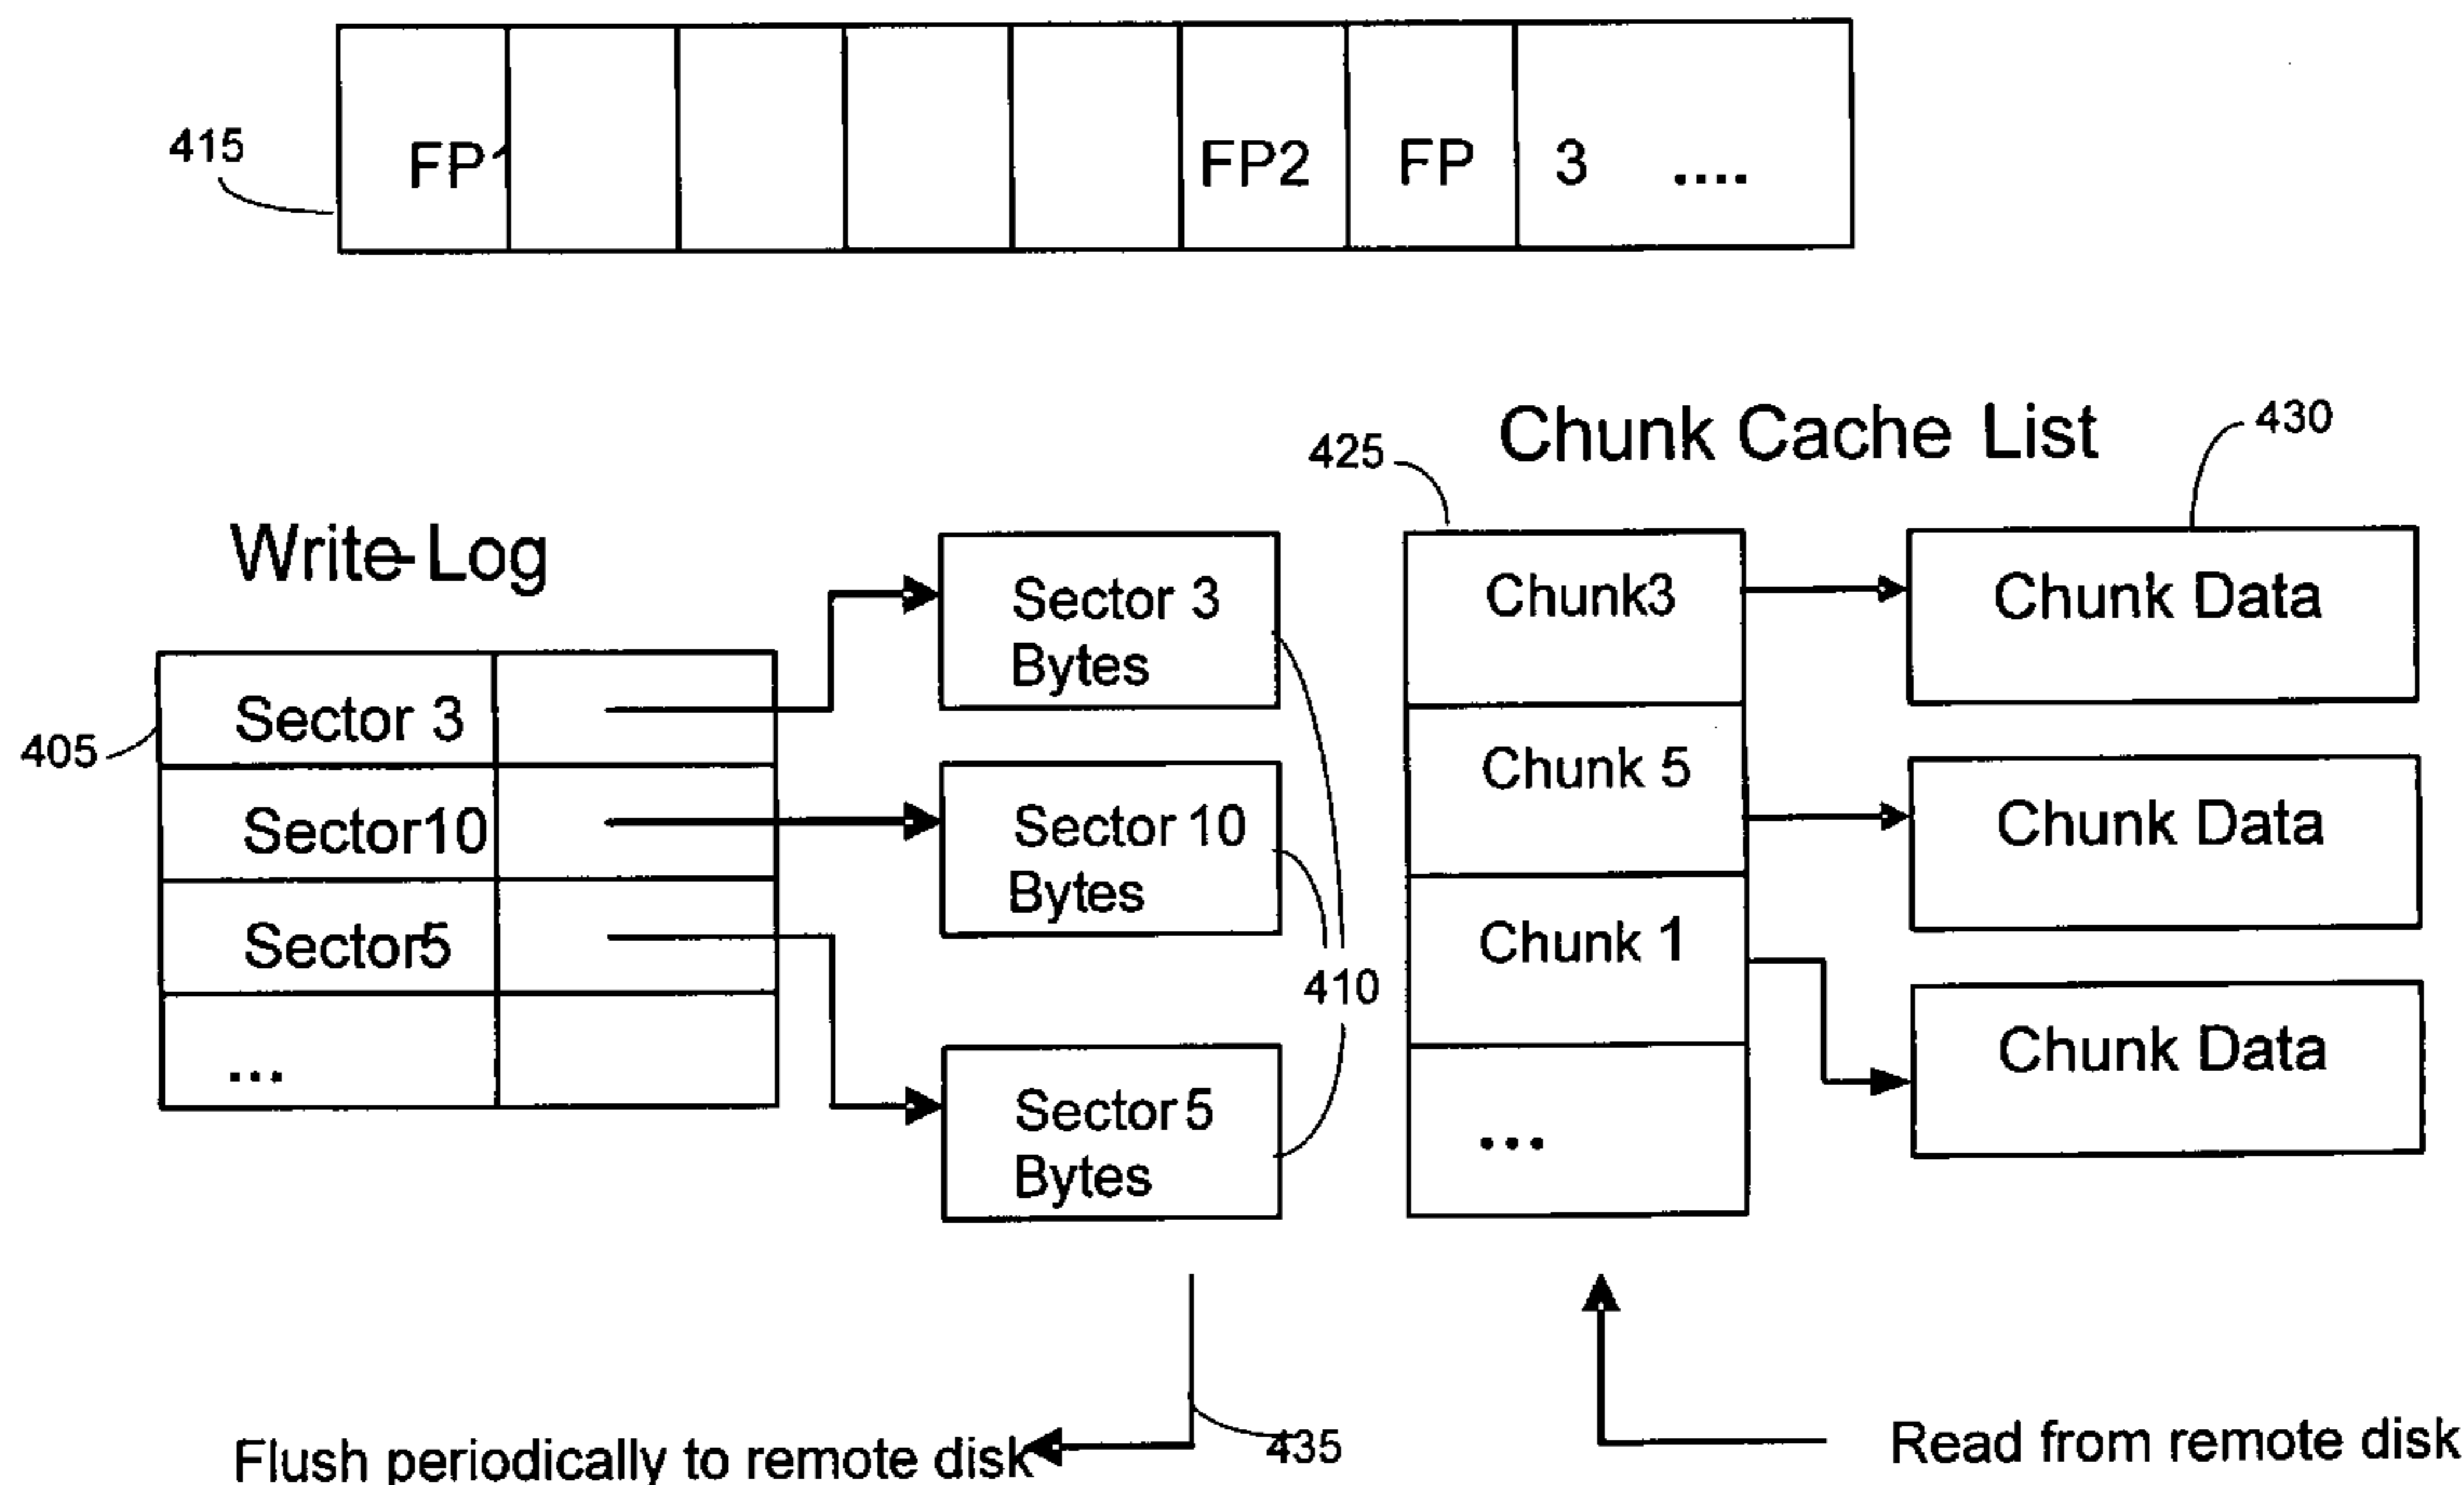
415

| FP1 | | | | | FP2 | FP | 3 .... |
|---|---|---|---|---|---|---|---|

Chunk Cache List

425

430

Write-Log

405

| Sector 3 | |
|---|---|
| Sector10 | |
| Sector5 | |
| ... | |

Sector 3 Bytes

Sector 10 Bytes

Sector 5 Bytes

410

| Chunk3 |
|---|
| Chunk 5 |
| Chunk 1 |
| ... |

Chunk Data

Chunk Data

Chunk Data

Flush periodically to remote disk

435

Read from remote disk